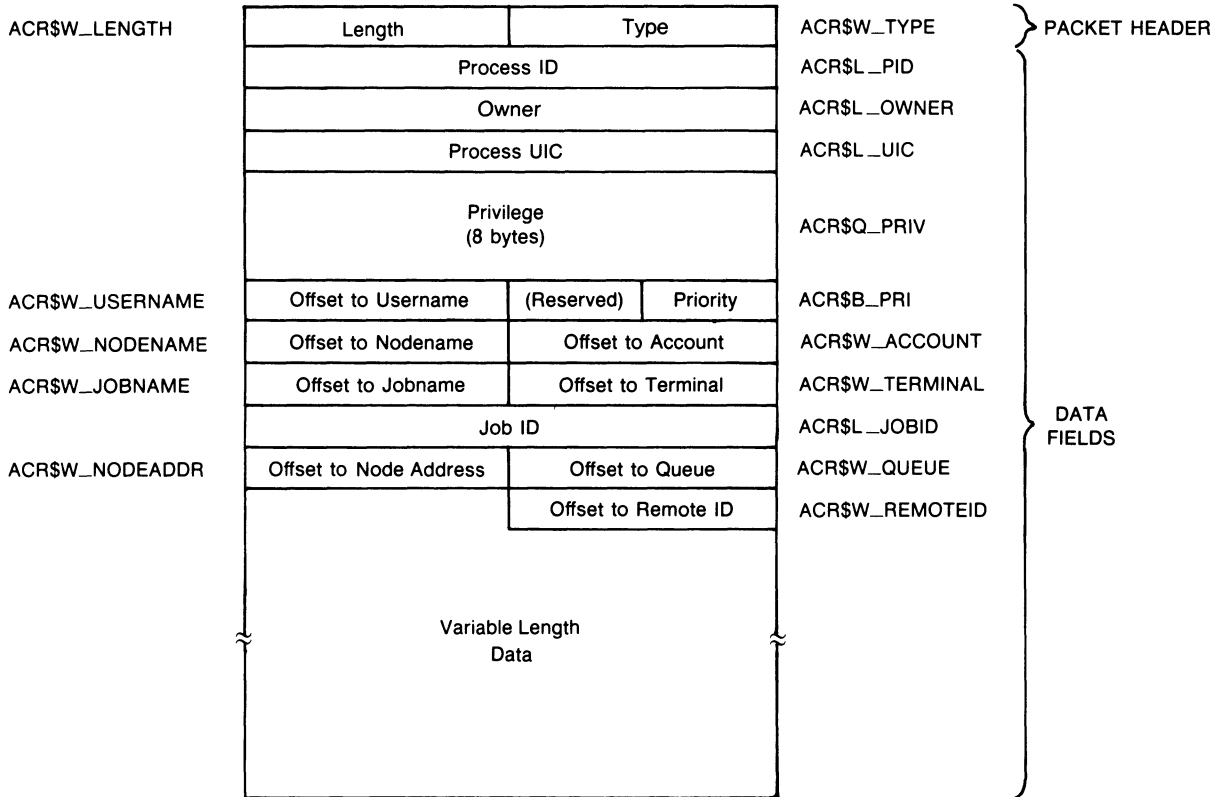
ACR$W_LENGTH

| Length | Type |
|---|---|

ACR$W_TYPE

PACKET HEADER

Process ID

ACR$L_PID

Owner

ACR$L_OWNER

Process UIC

ACR$L_UIC

Privilege (8 bytes)

ACR$Q_PRIV

ACR$W_USERNAME

| Offset to Username | (Reserved) | Priority |
|---|---|---|

ACR$B_PRI

ACR$W_NODENAME

| Offset to Nodename | Offset to Account |
|---|---|

ACR$W_ACCOUNT

ACR$W_JOBNAME

| Offset to Jobname | Offset to Terminal |
|---|---|

ACR$W_TERMINAL

Job ID

ACR$L_JOBID

ACR$W_NODEADDR

| Offset to Node Address | Offset to Queue |
|---|---|

ACR$W_QUEUE

Offset to Remote ID

ACR$W_REMOTEID

Variable Length Data

DATA FIELDS